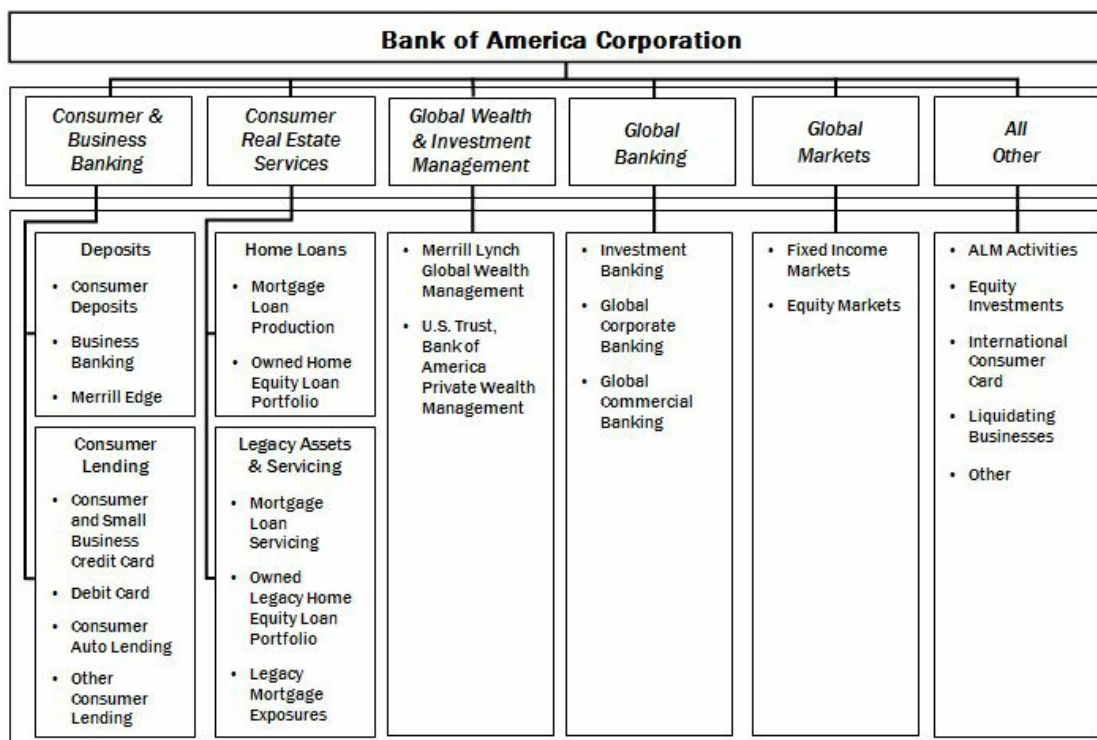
Bank of America Corporation

Consumer & Business Banking

Consumer Real Estate Services

Global Wealth & Investment Management

Global Banking

Global Markets

All Other

Deposits
• Consumer Deposits
• Business Banking
• Merrill Edge

Consumer Lending
• Consumer and Small Business Credit Card
• Debit Card
• Consumer Auto Lending
• Other Consumer Lending

Home Loans
• Mortgage Loan Production
• Owned Home Equity Loan Portfolio

Legacy Assets & Servicing
• Mortgage Loan Servicing
• Owned Legacy Home Equity Loan Portfolio
• Legacy Mortgage Exposures

• Merrill Lynch Global Wealth Management
• U.S. Trust, Bank of America Private Wealth Management

• Investment Banking
• Global Corporate Banking
• Global Commercial Banking

• Fixed Income Markets
• Equity Markets

• ALM Activities
• Equity Investments
• International Consumer Card
• Liquidating Businesses
• Other